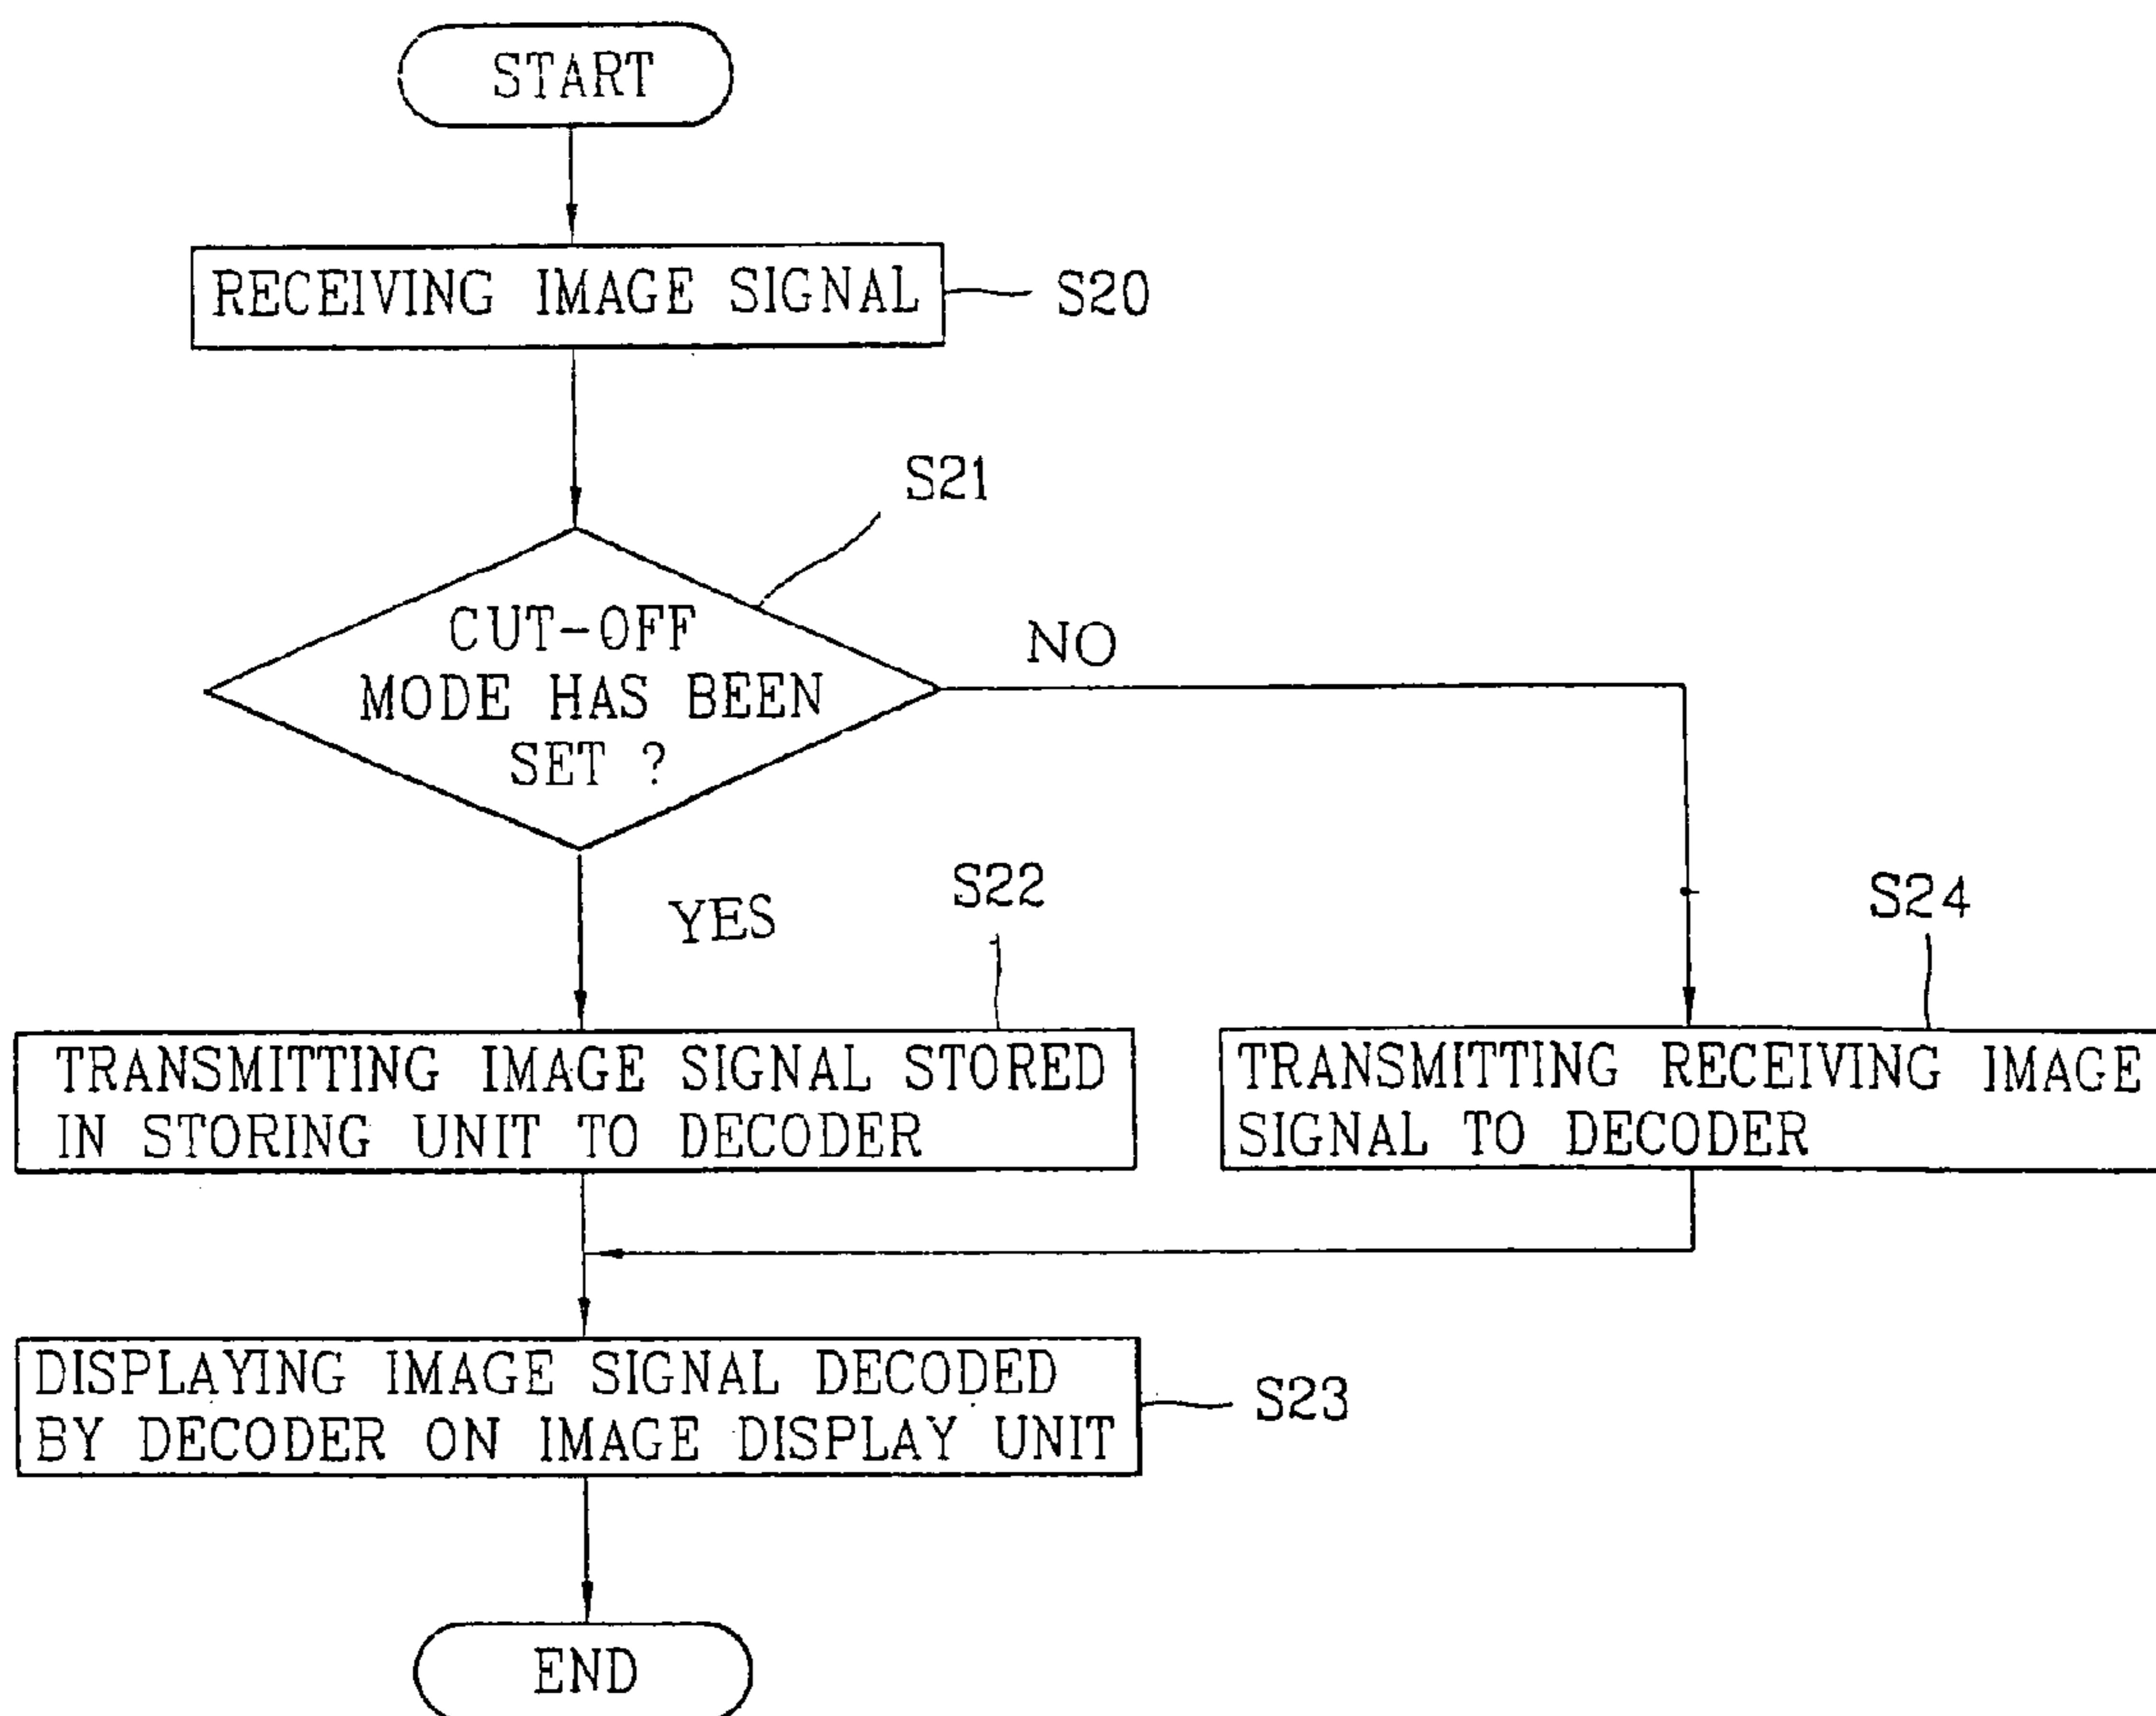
START

RECEIVING IMAGE SIGNAL

S20

S21

CUT-OFF MODE HAS BEEN SET ?

NO

YES

S22

S24

TRANSMITTING IMAGE SIGNAL STORED IN STORING UNIT TO DECODER

TRANSMITTING RECEIVING IMAGE SIGNAL TO DECODER

DISPLAYING IMAGE SIGNAL DECODED BY DECODER ON IMAGE DISPLAY UNIT

S23

END